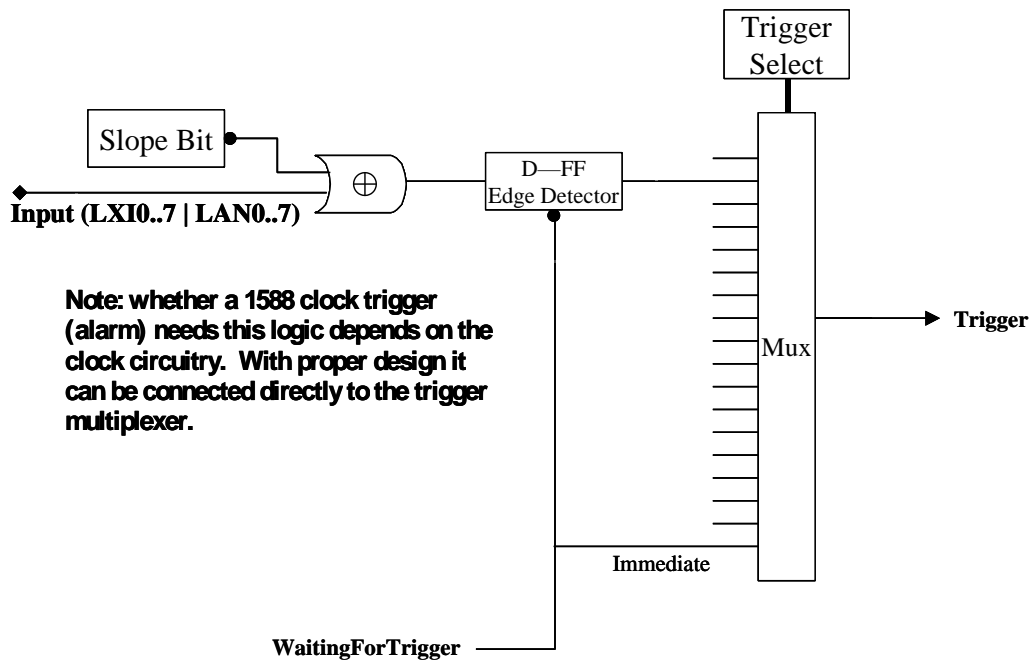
Trigger Select

Slope Bit

$\oplus$

D—FF
Edge Detector

Input (LXI0..7 | LAN0..7)

Note: whether a 1588 clock trigger (alarm) needs this logic depends on the clock circuitry. With proper design it can be connected directly to the trigger multiplexer.

Mux

Trigger

Immediate

WaitingForTrigger